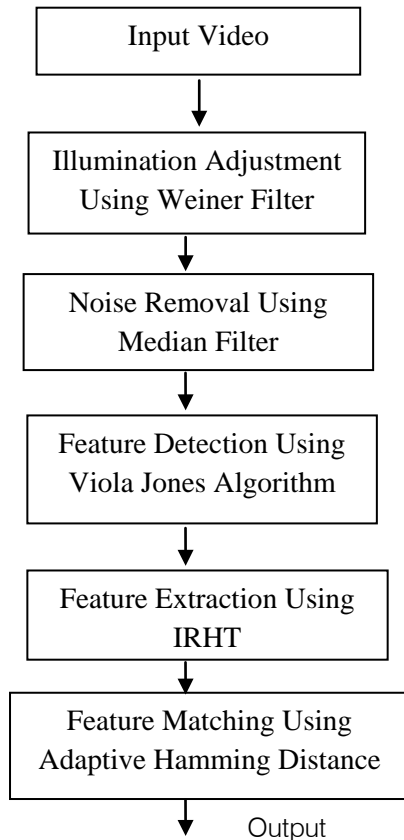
Input Video

Illumination Adjustment Using Weiner Filter

Noise Removal Using Median Filter

Feature Detection Using Viola Jones Algorithm

Feature Extraction Using IRHT

Feature Matching Using Adaptive Hamming Distance

Output